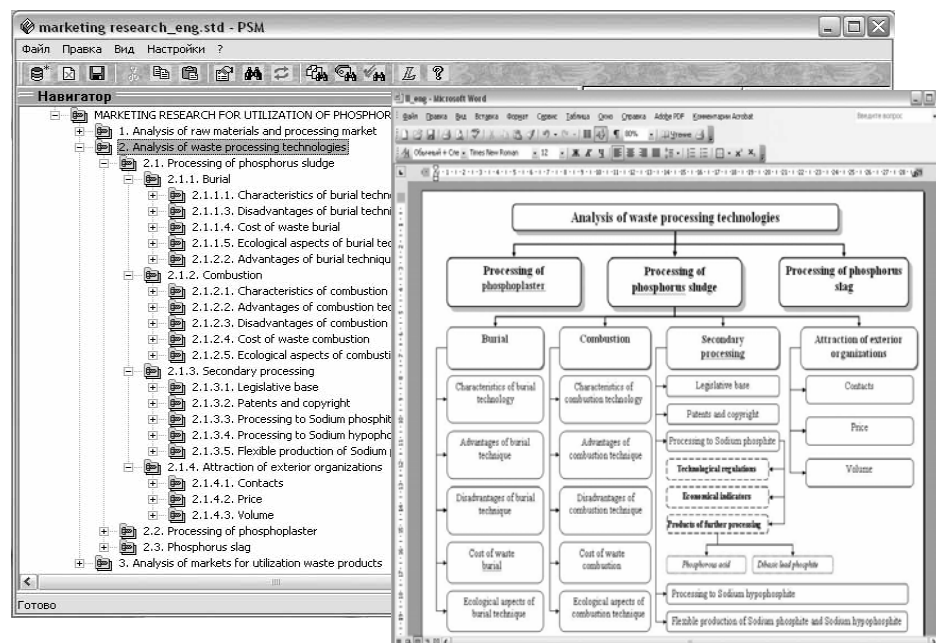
marketing research_eng.std - PSM

Файл Правка Вид Настройки ?

Навигатор

MARKETING RESEARCH FOR UTILIZATION OF PHOSPHOR
1. Analysis of raw materials and processing market
2. Analysis of waste processing technologies
2.1. Processing of phosphorus sludge
2.1.1. Burial
2.1.1.1. Characteristics of burial techno
2.1.1.3. Disadvantages of burial techni
2.1.1.4. Cost of waste burial
2.1.1.5. Ecological aspects of burial tec
2.1.2.2. Advantages of burial techniqu
2.1.2. Combustion
2.1.2.1. Characteristics of combustion
2.1.2.2. Advantages of combustion tec
2.1.2.3. Disadvantages of combustion
2.1.2.4. Cost of waste combustion
2.1.2.5. Ecological aspects of combusti
2.1.3. Secondary processing
2.1.3.1. Legislative base
2.1.3.2. Patents and copyright
2.1.3.3. Processing to Sodium phosphit
2.1.3.4. Processing to Sodium hypopho
2.1.3.5. Flexible production of Sodium
2.1.4. Attraction of exterior organizations
2.1.4.1. Contacts
2.1.4.2. Price
2.1.4.3. Volume
2.2. Processing of phosphoplaster
2.3. Phosphorus slag
3. Analysis of markets for utilization waste products

Готово

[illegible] - Microsoft Word

Файл Правка Вид Вставка Формат Сервис Таблица Окно Справка Adobe PDF Комментарии Acrobat

Обычный + Сле Times New Roman 12

Analysis of waste processing technologies

Processing of phosphoplaster

Processing of phosphorus sludge

Processing of phosphorus slag

Burial

Combustion

Secondary processing

Attraction of exterior organizations

Characteristics of burial technology

Characteristics of combustion technology

Legislative base

Patents and copyright

Processing to Sodium phosphite

Technological regulations

Economical indicators

Products of further processing

Phosphorous acid

Dibasic lead phosphite

Advantages of burial technique

Advantages of combustion technique

Disadvantages of burial technique

Disadvantages of combustion technique

Cost of waste burial

Cost of waste combustion

Ecological aspects of burial technique

Ecological aspects of combustion technique

Processing to Sodium hypophosphate

Flexible production of Sodium phosphate and Sodium hypophosphate

Contacts

Price

Volume